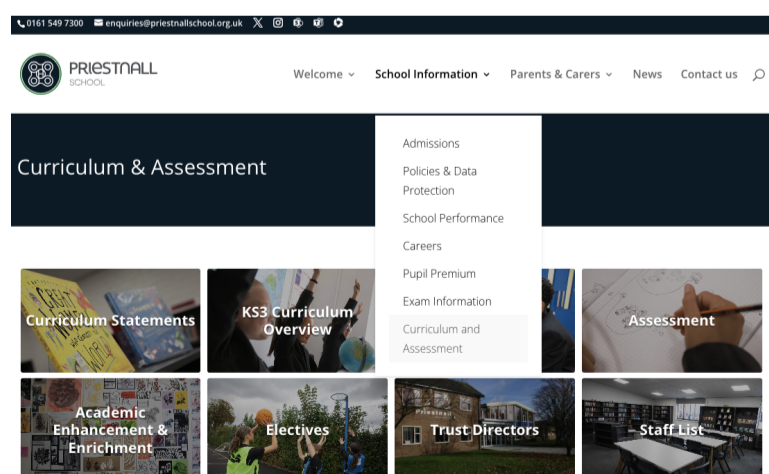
0161 549 7300 enquiries@priestnallschool.org.uk

PRIESTNALL SCHOOL

Welcome School Information Parents & Carers News Contact us

Curriculum & Assessment

Admissions
Policies & Data Protection
School Performance
Careers
Pupil Premium
Exam Information
Curriculum and Assessment

Curriculum Statements
KS3 Curriculum Overview
Assessment
Academic Enhancement & Enrichment
Electives
Trust Directors
Staff List